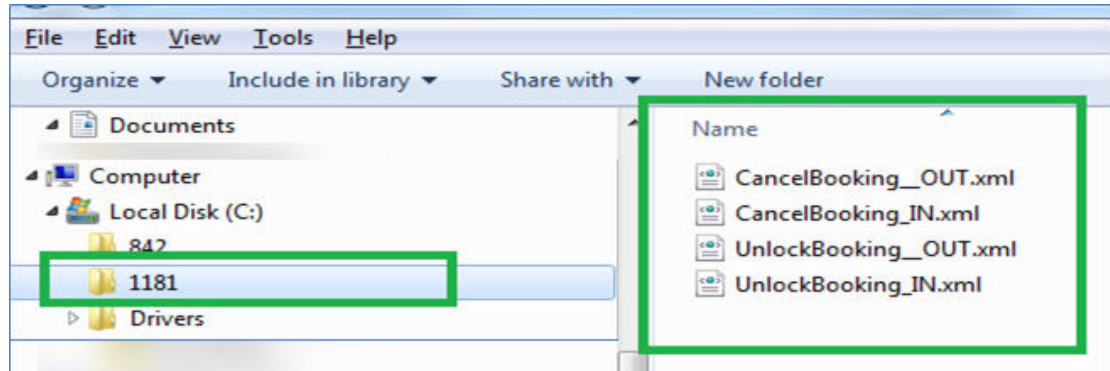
File Edit View Tools Help

Organize ▾ Include in library ▾ Share with ▾ New folder

Documents

Computer

Local Disk (C:)

842

1181

Drivers

Name

CancelBooking__OUT.xml

CancelBooking_IN.xml

UnlockBooking__OUT.xml

UnlockBooking_IN.xml